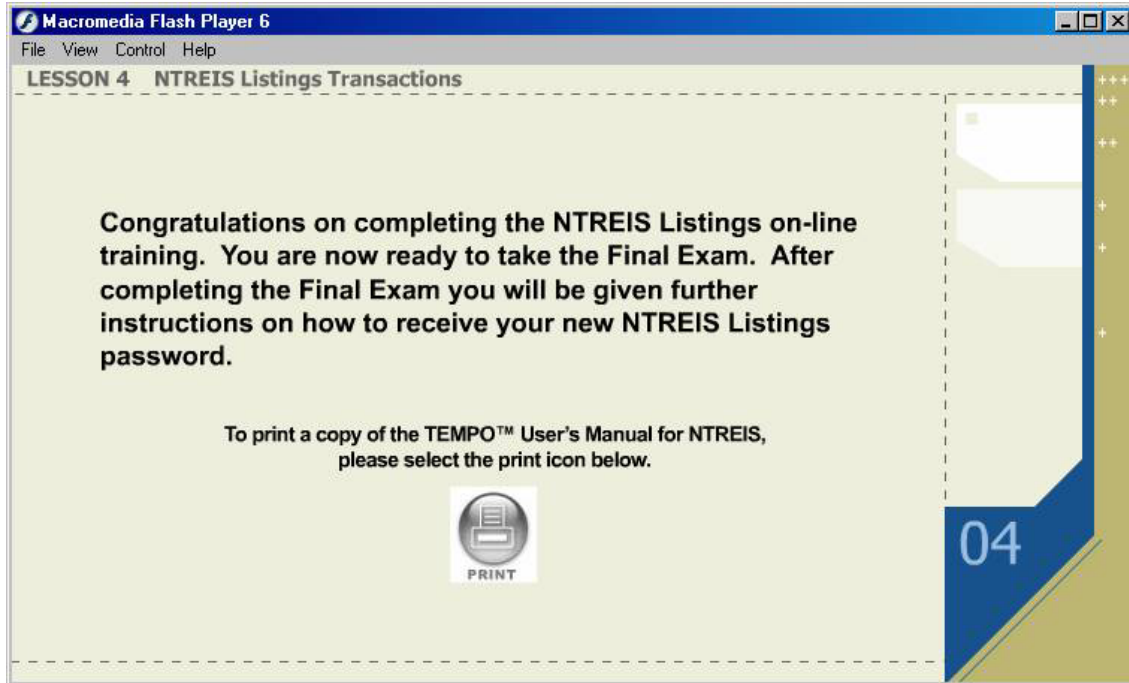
Macromedia Flash Player 6

File View Control Help

LESSON 4 NTREIS Listings Transactions

Congratulations on completing the NTREIS Listings on-line training. You are now ready to take the Final Exam. After completing the Final Exam you will be given further instructions on how to receive your new NTREIS Listings password.

To print a copy of the TEMPO™ User's Manual for NTREIS, please select the print icon below.

PRINT

04